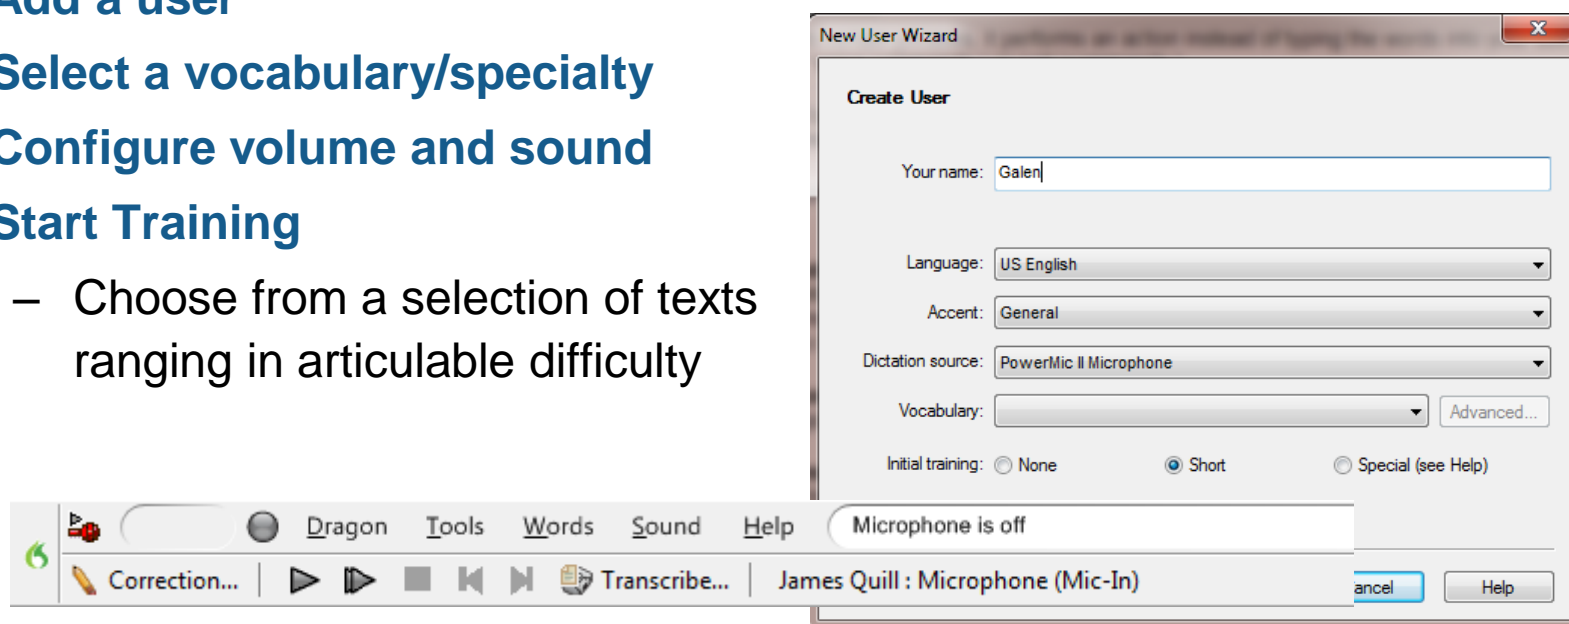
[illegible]
Select a vocabulary/specialty
Configure volume and sound
Start Training

– Choose from a selection of texts ranging in articulable difficulty

New User Wizard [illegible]

Create User

Your name: Galen

Language: US English

Accent: General

Dictation source: PowerMic II Microphone

Vocabulary:

Advanced...

Initial training: None Short Special (see Help)

Dragon Tools Words Sound Help Microphone is off

Correction... Transcribe... James Quill : Microphone (Mic-In)

ancel Help